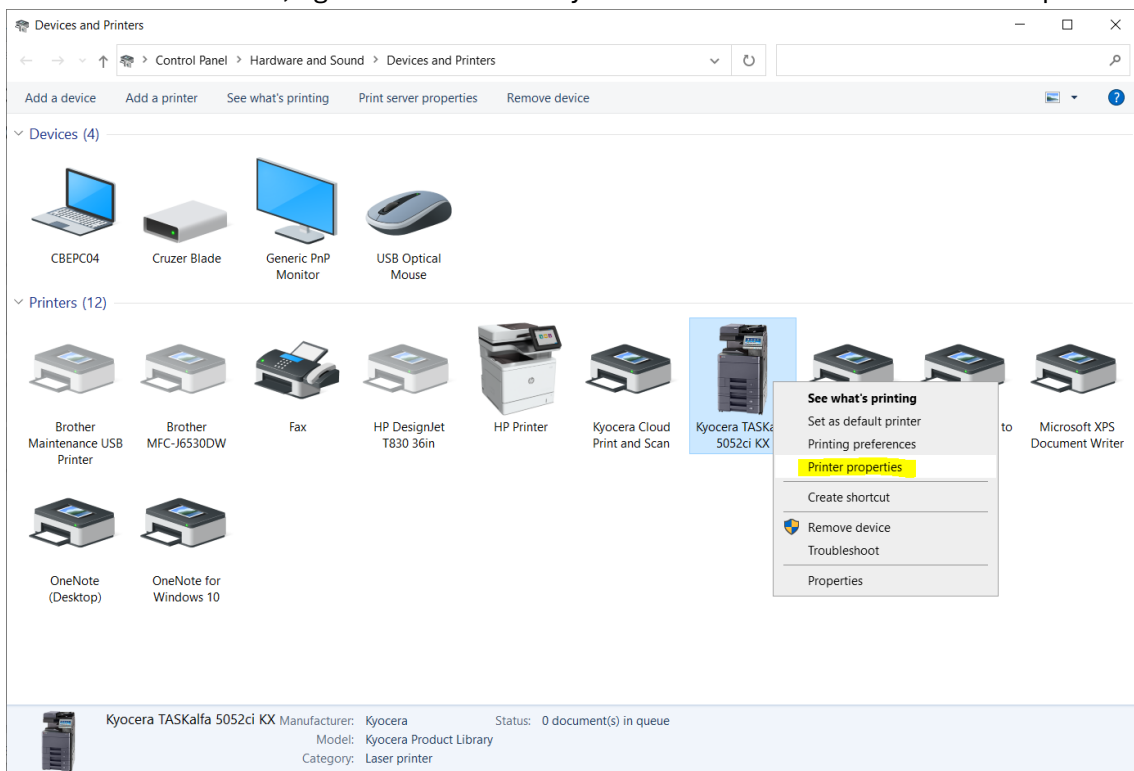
Devices and Printers

Control Panel > Hardware and Sound > Devices and Printers

Add a device Add a printer See what's printing Print server properties Remove device

Devices (4)

CBEPC04 Cruzer Blade Generic PnP Monitor USB Optical Mouse

Printers (12)

Brother Maintenance USB Printer Brother MFC-J6530DW Fax HP DesignJet T830 36in HP Printer Kyocera Cloud Print and Scan Kyocera TASKa 5052ci KX to Microsoft XPS Document Writer

See what's printing
Set as default printer
Printing preferences
Printer properties
Create shortcut
Remove device
Troubleshoot
Properties

OneNote (Desktop) OneNote for Windows 10

Kyocera TASKalfa 5052ci KX Manufacturer: Kyocera Status: 0 document(s) in queue
Model: Kyocera Product Library
Category: Laser printer